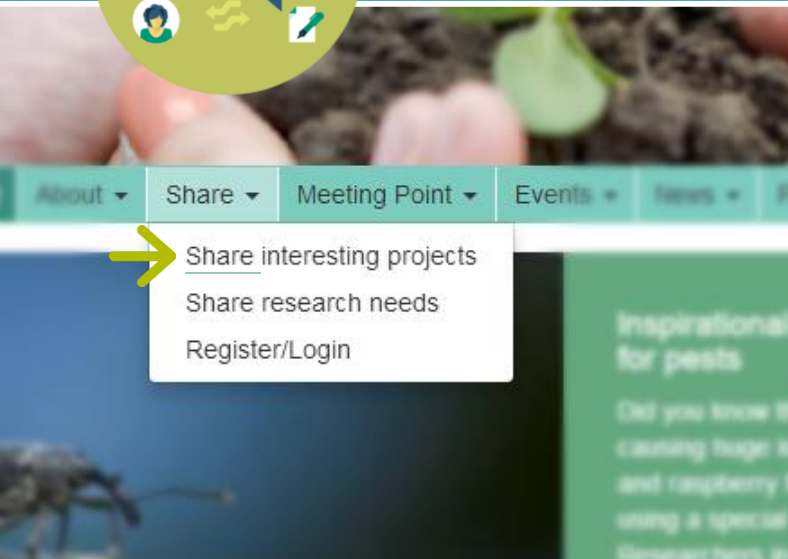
About ▾ Share ▾ Meeting Point ▾ Events ▾ News ▾

Share interesting projects
Share research needs
Register/Login

Inspirational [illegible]
for pests

Did you know th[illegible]
causing huge l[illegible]
and raspberry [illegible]
using a special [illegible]
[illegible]